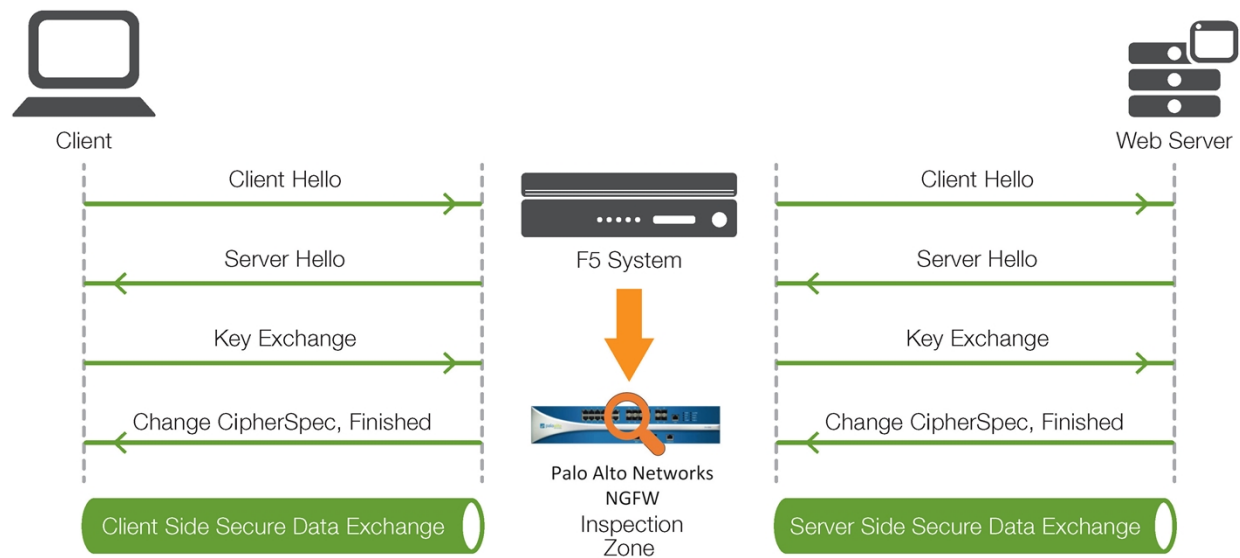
Client

Web Server

Client Hello

Server Hello

Key Exchange

Change CipherSpec, Finished

Client Side Secure Data Exchange

F5 System

Palo Alto Networks NGFW

Inspection Zone

Client Hello

Server Hello

Key Exchange

Change CipherSpec, Finished

Server Side Secure Data Exchange